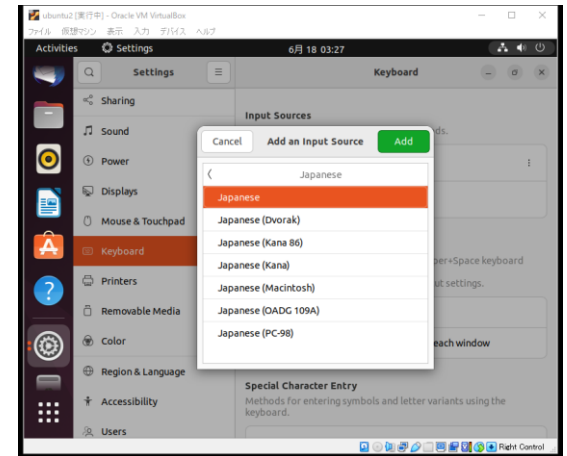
ubuntu2 [実行中] - Oracle VM VirtualBox
ファイル 仮想マシン 表示 入力 デバイス ヘルプ

Activities Settings 6月 18 03:27

Settings

Sharing
Sound
Power
Displays
Mouse & Touchpad
Keyboard
Printers
Removable Media
Color
Region & Language
Accessibility
Users

Keyboard

Input Sources
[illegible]ds.

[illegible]per+Space keyboard
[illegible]ut settings.

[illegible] each window

Special Character Entry
Methods for entering symbols and letter variants using the keyboard.

Cancel Add an Input Source Add

Japanese

Japanese
Japanese (Dvorak)
Japanese (Kana 86)
Japanese (Kana)
Japanese (Macintosh)
Japanese (OADG 109A)
Japanese (PC-98)

Right Control